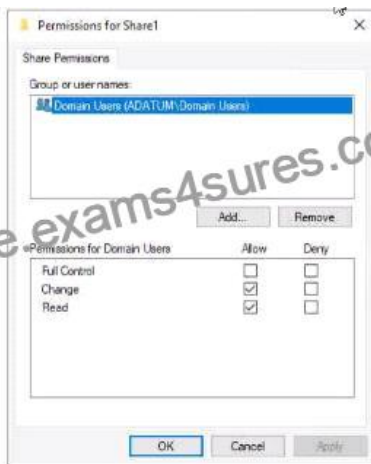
Permissions for Share1

×

Share Permissions

Group or user names:

Domain Users (ADATUM\Domain Users)

e.exams4sures.co

Add...

Remove

Permissions for Domain Users

Allow

Deny

Full Control

Change

Read

OK

Cancel

Apply